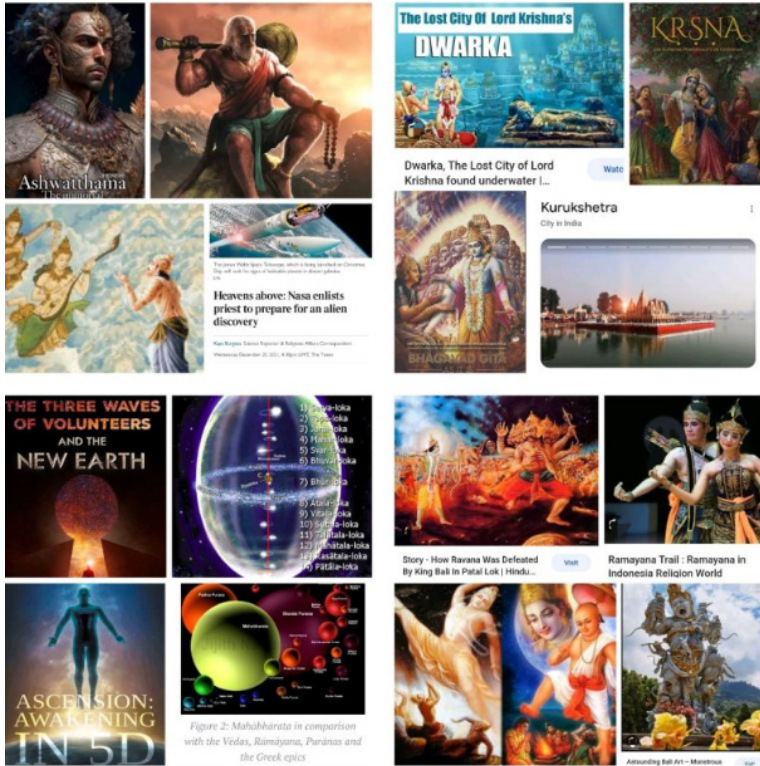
Ashwatthama
The immortal

The Lost City Of Lord Krishna's
DWARKA

KRSNA

Dwarka, The Lost City of Lord Krishna found underwater |...

Watc

Heavens above: Nasa enlists priest to prepare for an alien discovery

Kurukshetra
City in India

BHAGAVAD GITA

THE THREE WAVES OF VOLUNTEERS AND THE NEW EARTH

1) Satya-loka
2) Tapa-loka
3) Jana-loka
4) Mahar-loka
5) Svar-loka
6) Bhuvar-loka
7) Bhū-loka
8) Atala-loka
9) Vitala-loka
10) Sutala-loka
11) Talātala-loka
12) Mahātala-loka
13) Rasātala-loka
14) Pātāla-loka

Story - How Ravana Was Defeated By King Bali In Patal Lok | Hindu...

Visit

Ramayana Trail : Ramayana in Indonesia Religion World

ASCENSION: AWAKENING IN 5D

Mahābhārata

Figure 2: Mahābhārata in comparison with the Vedas, Rāmāyaṇa, Purāṇas and the Greek epics

Astounding Bali Art – Monstrous